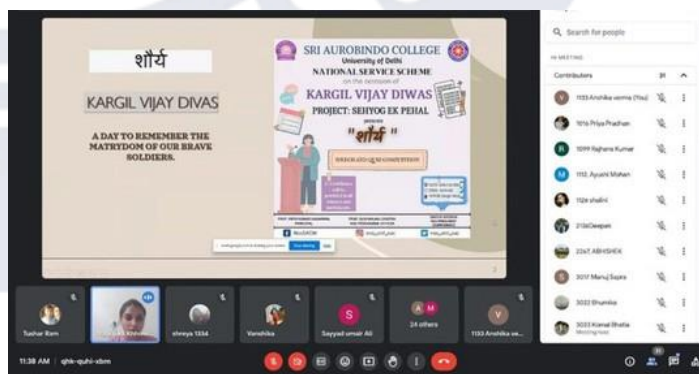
शौर्य

KARGIL VIJAY DIVAS

A DAY TO REMEMBER THE MATRYDOM OF OUR BRAVE SOLDIERS.

SRI AUROBINDO COLLEGE
University of Delhi
NATIONAL SERVICE SCHEME
on the occasion of
KARGIL VIJAY DIWAS
PROJECT: SEHYOG EK PEHAL
presents
"शौर्य"

DEBORATE QUIZ COMPETITION

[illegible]

Search for people

IN MEETING

Contributors

1133 Anshika verma (You)
1016 Priya Pradhan
1099 Rajhans Kumar
1112 Ayushi Mohan
1124 shalini
2136Deepak
2247 ABHISHEK
3017 Manuj Supra
3022 Bhumika
3023 Komal Bhatia

Tushar Ram
shreya 1334
Vanshika
Sayyad umair Ali
24 others
1133 Anshika ve...

11:38 AM | qhk-quhi-xbm